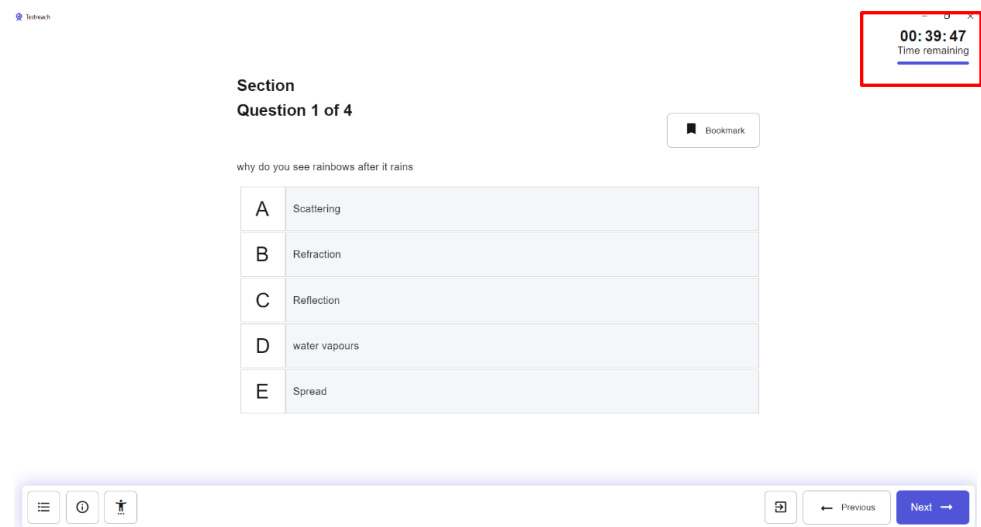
Testreach

00: 39: 47
Time remaining

Section
Question 1 of 4

Bookmark

why do you see rainbows after it rains

| | |
|---|---|
| A | Scattering |
| B | Refraction |
| C | Reflection |
| D | water vapours |
| E | Spread |

Previous
Next